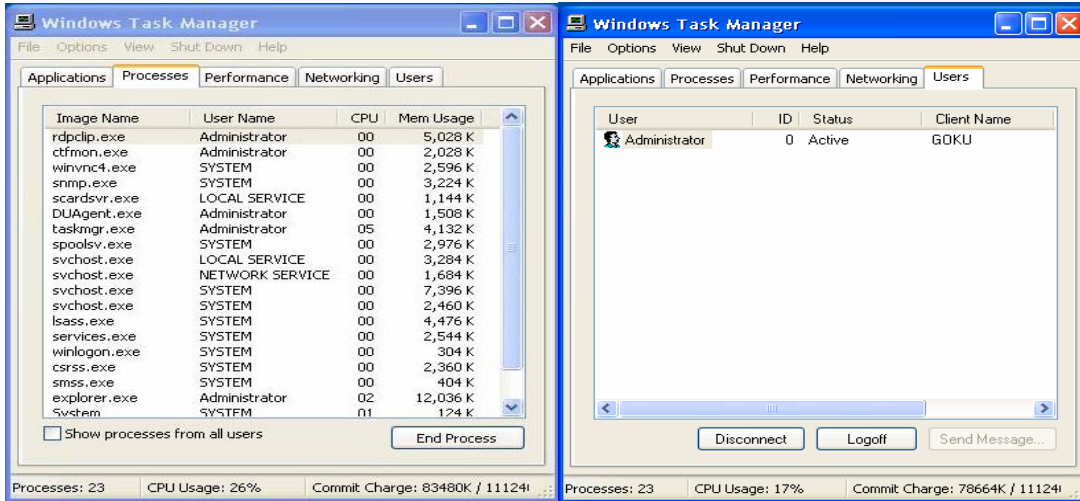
Windows Task Manager

File Options View Shut Down Help

Applications Processes Performance Networking Users

| Image Name | User Name | CPU | Mem Usage |
|---|---|---|---|
| rdpclip.exe | Administrator | 00 | 5,028 K |
| ctfmon.exe | Administrator | 00 | 2,028 K |
| winvnc4.exe | SYSTEM | 00 | 2,596 K |
| snmp.exe | SYSTEM | 00 | 3,224 K |
| scardsvr.exe | LOCAL SERVICE | 00 | 1,144 K |
| DUAgent.exe | Administrator | 00 | 1,508 K |
| taskmgr.exe | Administrator | 05 | 4,132 K |
| spoolsv.exe | SYSTEM | 00 | 2,976 K |
| svchost.exe | LOCAL SERVICE | 00 | 3,284 K |
| svchost.exe | NETWORK SERVICE | 00 | 1,684 K |
| svchost.exe | SYSTEM | 00 | 7,396 K |
| svchost.exe | SYSTEM | 00 | 2,460 K |
| lsass.exe | SYSTEM | 00 | 4,476 K |
| services.exe | SYSTEM | 00 | 2,544 K |
| winlogon.exe | SYSTEM | 00 | 304 K |
| csrss.exe | SYSTEM | 00 | 2,360 K |
| smss.exe | SYSTEM | 00 | 404 K |
| explorer.exe | Administrator | 02 | 12,036 K |
| System | SYSTEM | 01 | 124 K |

Show processes from all users

End Process

Processes: 23 CPU Usage: 26% Commit Charge: 83480K / 11124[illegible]

Windows Task Manager

File Options View Shut Down Help

Applications Processes Performance Networking Users

| User | ID | Status | Client Name |
|---|---|---|---|
| Administrator | 0 | Active | GOKU |

Disconnect Logoff Send Message...

Processes: 23 CPU Usage: 17% Commit Charge: 78664K / 11124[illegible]